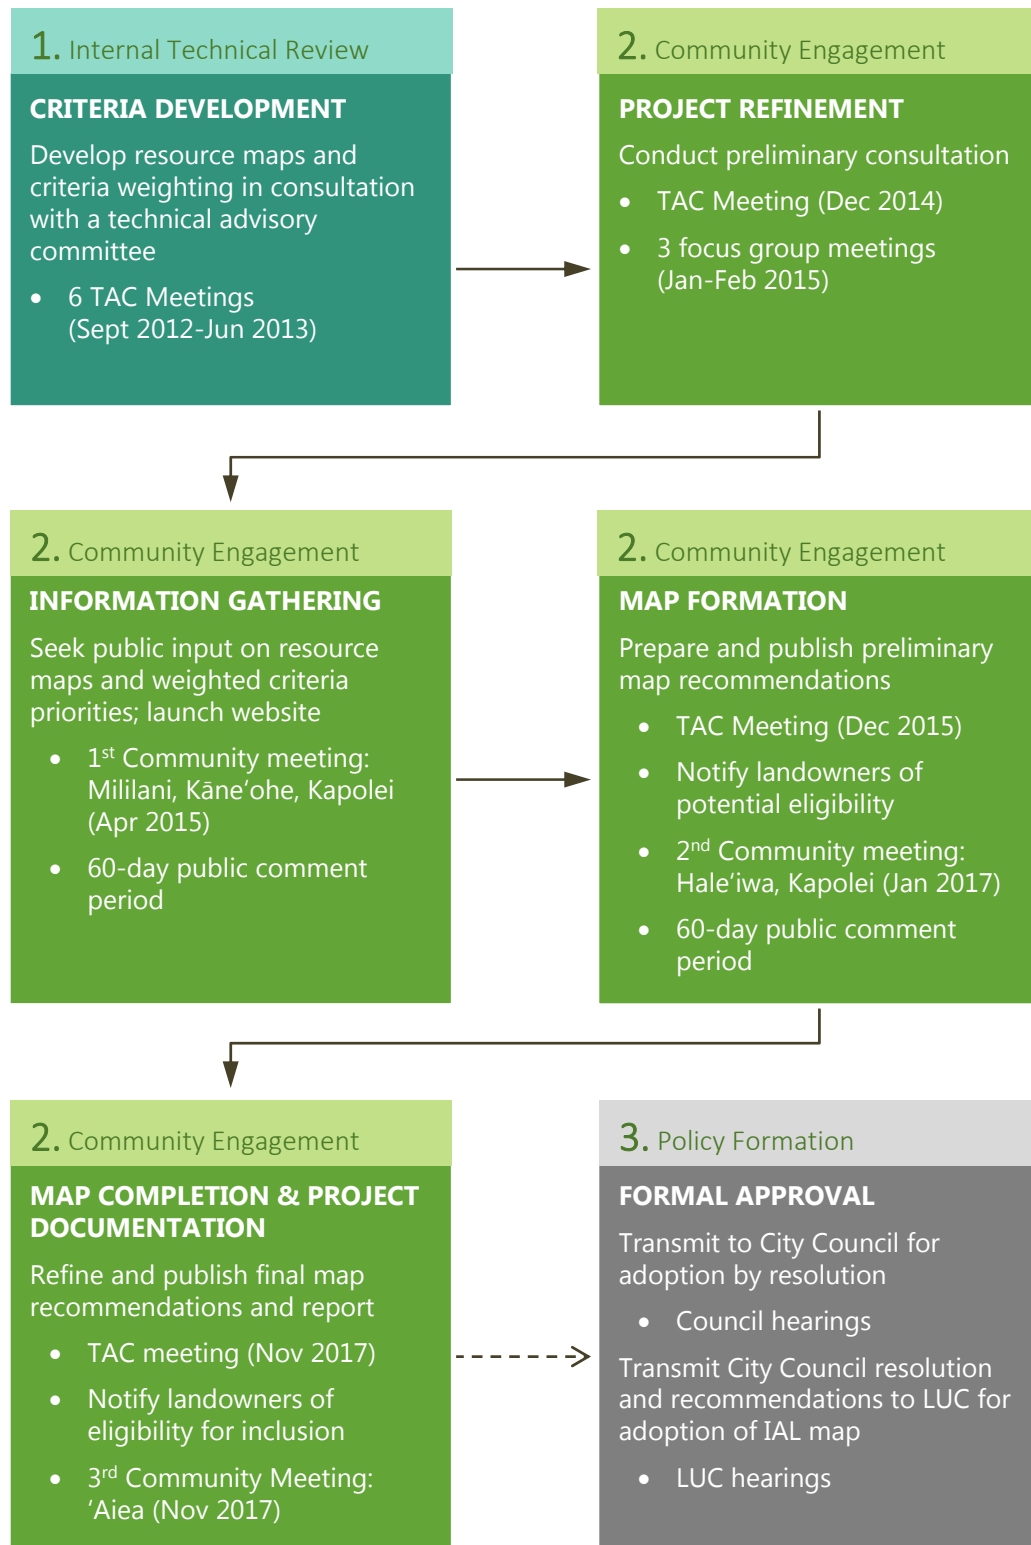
1. Internal Technical Review

CRITERIA DEVELOPMENT

Develop resource maps and criteria weighting in consultation with a technical advisory committee

- 6 TAC Meetings (Sept 2012-Jun 2013)

2. Community Engagement

PROJECT REFINEMENT

Conduct preliminary consultation

- TAC Meeting (Dec 2014)
- 3 focus group meetings (Jan-Feb 2015)

2. Community Engagement

INFORMATION GATHERING

Seek public input on resource maps and weighted criteria priorities; launch website

- 1$^{st}$ Community meeting: Mililani, Kāne'ohe, Kapolei (Apr 2015)
- 60-day public comment period

2. Community Engagement

MAP FORMATION

Prepare and publish preliminary map recommendations

- TAC Meeting (Dec 2015)
- Notify landowners of potential eligibility
- 2$^{nd}$ Community meeting: Hale'iwa, Kapolei (Jan 2017)
- 60-day public comment period

2. Community Engagement

MAP COMPLETION & PROJECT DOCUMENTATION

Refine and publish final map recommendations and report

- TAC meeting (Nov 2017)
- Notify landowners of eligibility for inclusion
- 3$^{rd}$ Community Meeting: 'Aiea (Nov 2017)

3. Policy Formation

FORMAL APPROVAL

Transmit to City Council for adoption by resolution

- Council hearings

Transmit City Council resolution and recommendations to LUC for adoption of IAL map

- LUC hearings